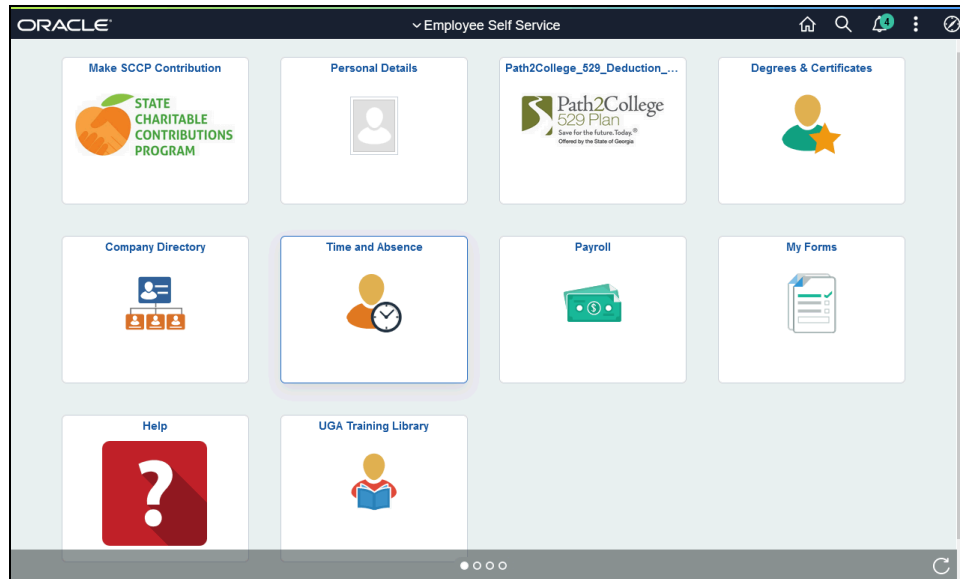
ORACLE

Employee Self Service

4

Make SCCP Contribution

STATE CHARITABLE CONTRIBUTIONS PROGRAM

Personal Details

Path2College_529_Deduction_...

Path2College 529 Plan Save for the future. Today.® Offered by the State of Georgia

Degrees & Certificates

Company Directory

Time and Absence

Payroll

My Forms

Help

?

UGA Training Library